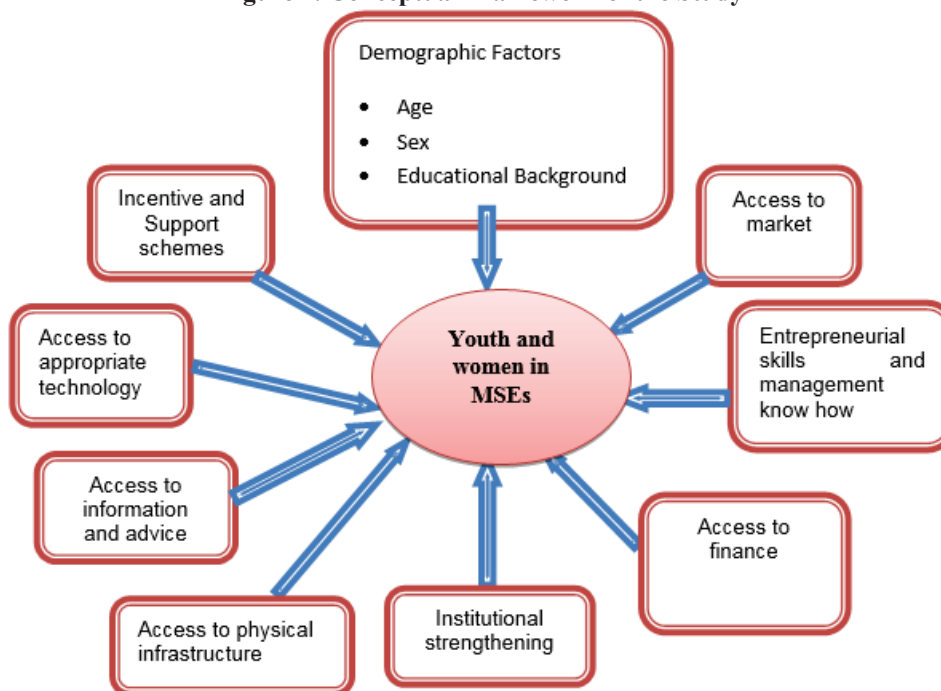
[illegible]

Demographic Factors

- Age
- Sex
- Educational Background

Incentive and Support schemes

Access to market

Access to appropriate technology

Youth and women in MSEs

Entrepreneurial skills and management know how

Access to information and advice

Access to finance

Access to physical infrastructure

Institutional strengthening